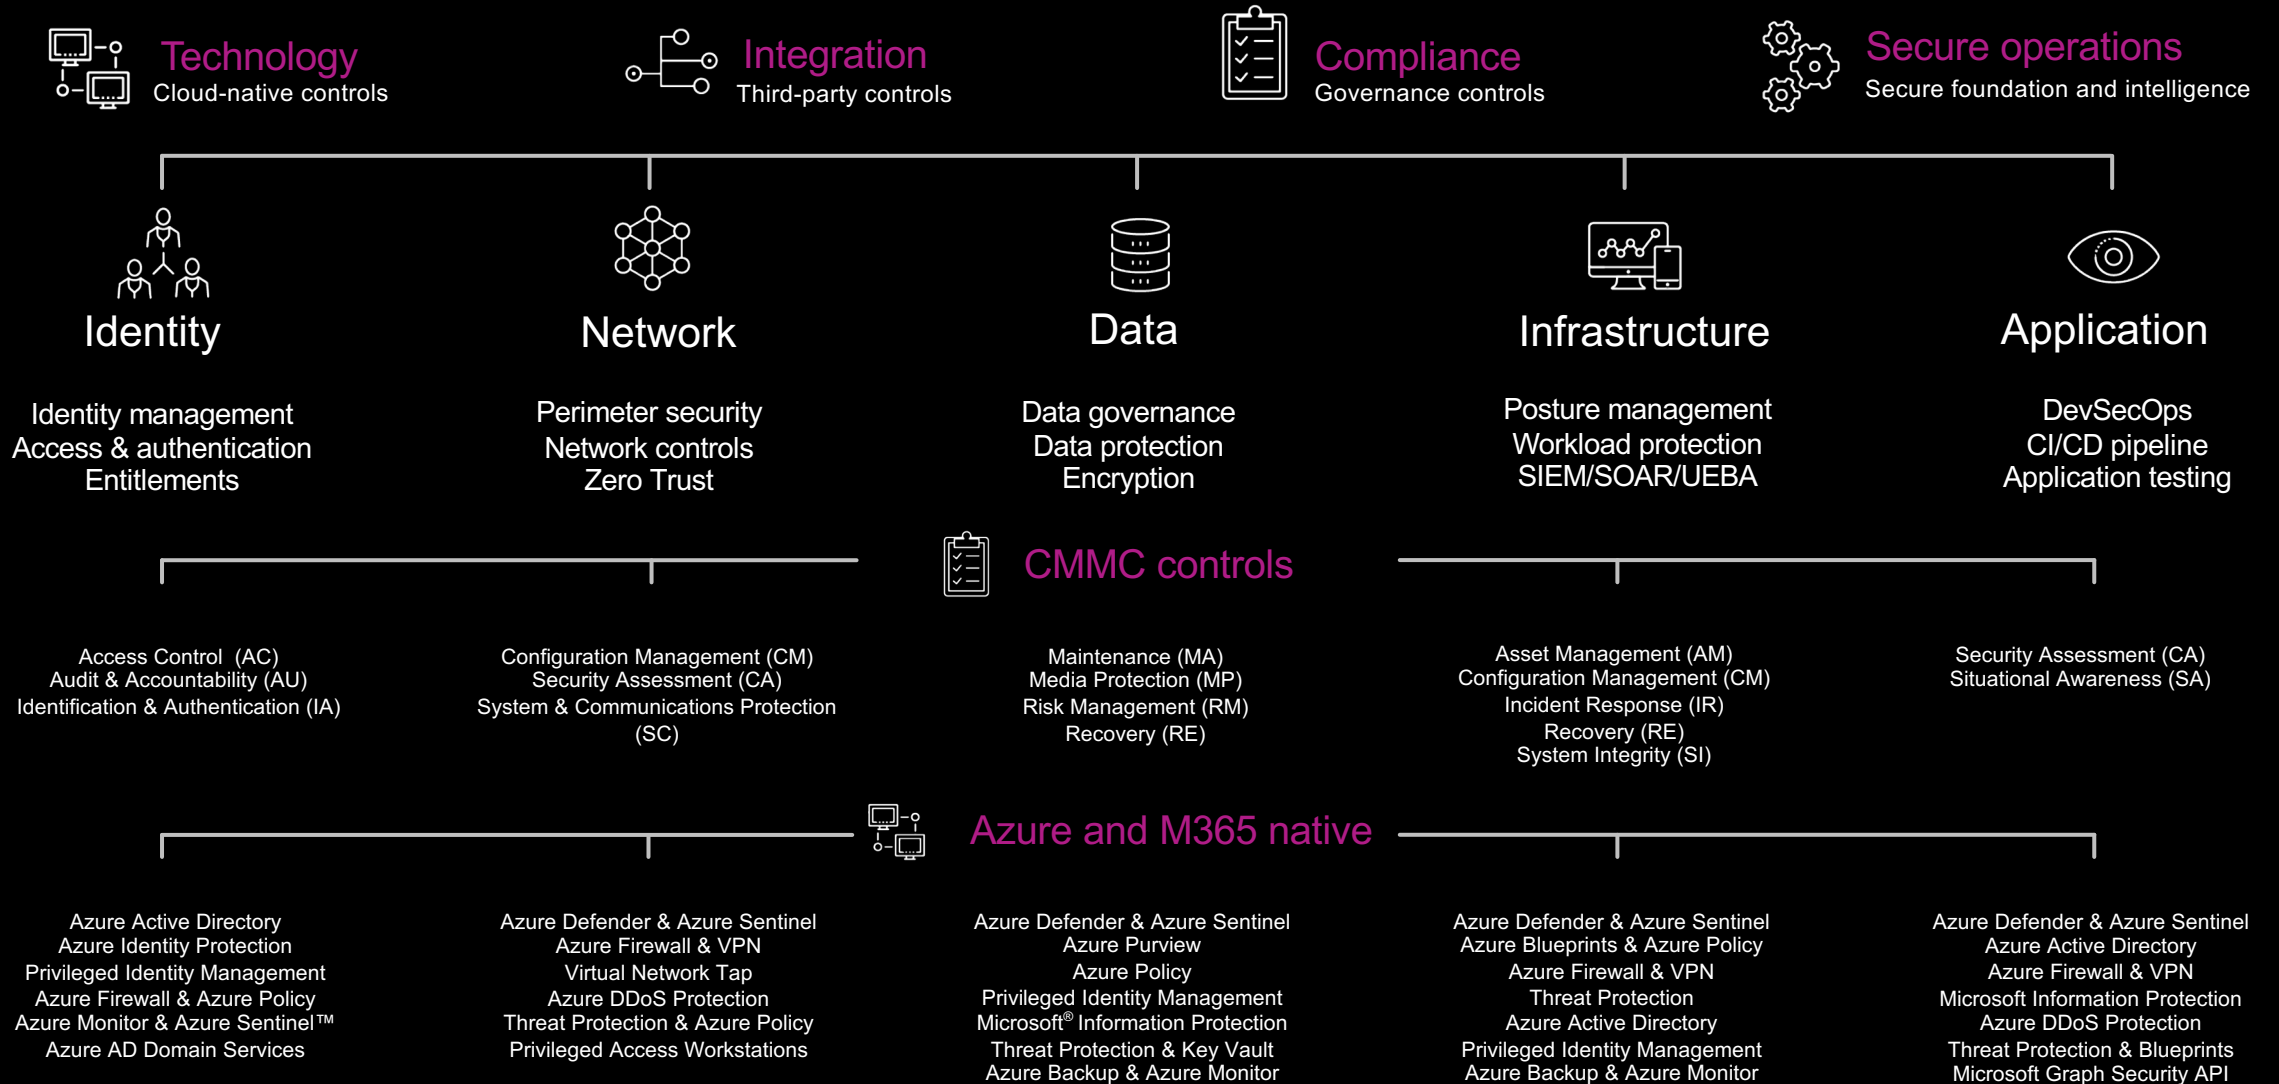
Technology
Cloud-native controls

Integration
Third-party controls

Compliance
Governance controls

Secure operations
Secure foundation and intelligence

Identity

Identity management
Access & authentication
Entitlements

Network

Perimeter security
Network controls
Zero Trust

Data

Data governance
Data protection
Encryption

Infrastructure

Posture management
Workload protection
SIEM/SOAR/UEBA

Application

DevSecOps
CI/CD pipeline
Application testing

CMMC controls

Access Control (AC)
Audit & Accountability (AU)
Identification & Authentication (IA)

Configuration Management (CM)
Security Assessment (CA)
System & Communications Protection (SC)

Maintenance (MA)
Media Protection (MP)
Risk Management (RM)
Recovery (RE)

Asset Management (AM)
Configuration Management (CM)
Incident Response (IR)
Recovery (RE)
System Integrity (SI)

Security Assessment (CA)
Situational Awareness (SA)

Azure and M365 native

Azure Active Directory
Azure Identity Protection
Privileged Identity Management
Azure Firewall & Azure Policy
Azure Monitor & Azure Sentinel™
Azure AD Domain Services

Azure Defender & Azure Sentinel
Azure Firewall & VPN
Virtual Network Tap
Azure DDoS Protection
Threat Protection & Azure Policy
Privileged Access Workstations

Azure Defender & Azure Sentinel
Azure Purview
Azure Policy
Privileged Identity Management
Microsoft® Information Protection
Threat Protection & Key Vault
Azure Backup & Azure Monitor

Azure Defender & Azure Sentinel
Azure Blueprints & Azure Policy
Azure Firewall & VPN
Threat Protection
Azure Active Directory
Privileged Identity Management
Azure Backup & Azure Monitor

Azure Defender & Azure Sentinel
Azure Active Directory
Azure Firewall & VPN
Microsoft Information Protection
Azure DDoS Protection
Threat Protection & Blueprints
Microsoft Graph Security API